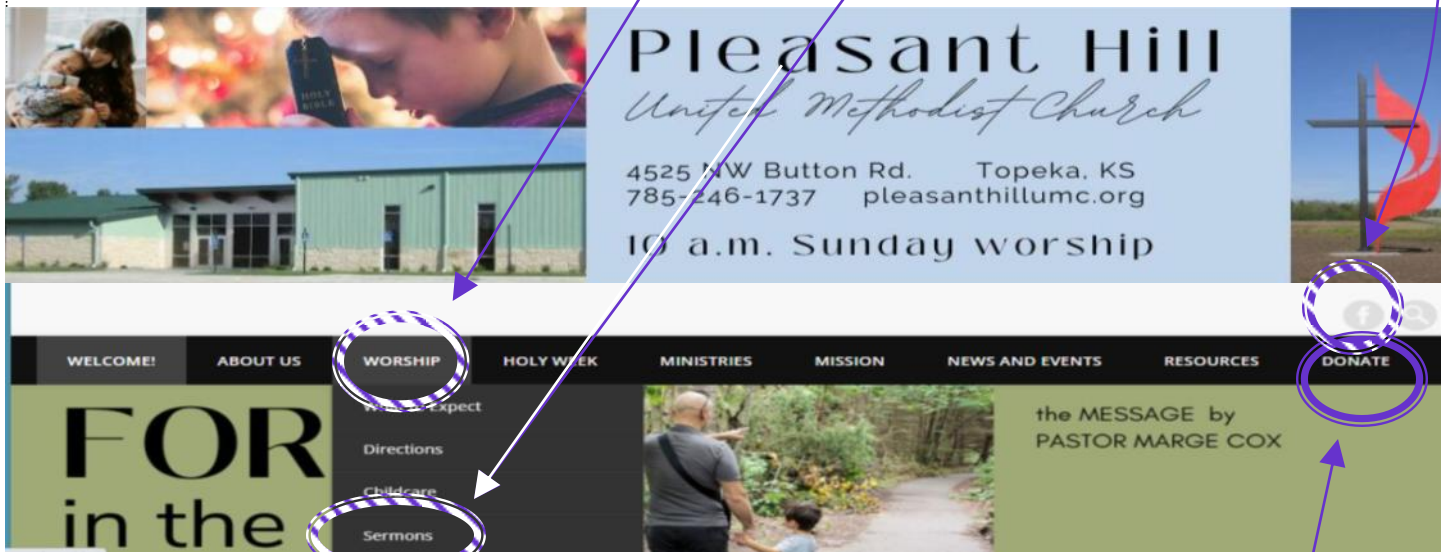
HOLY BIBLE

Pleasant Hill
United Methodist Church

4525 NW Button Rd. Topeka, KS
785-246-1737 pleasanthillumc.org

10 a.m. Sunday worship

WELCOME! ABOUT US WORSHIP HOLY WEEK MINISTRIES MISSION NEWS AND EVENTS RESOURCES DONATE

What to Expect
Directions
Childcare
Sermons

FOR
in the

the MESSAGE by
PASTOR MARGE COX